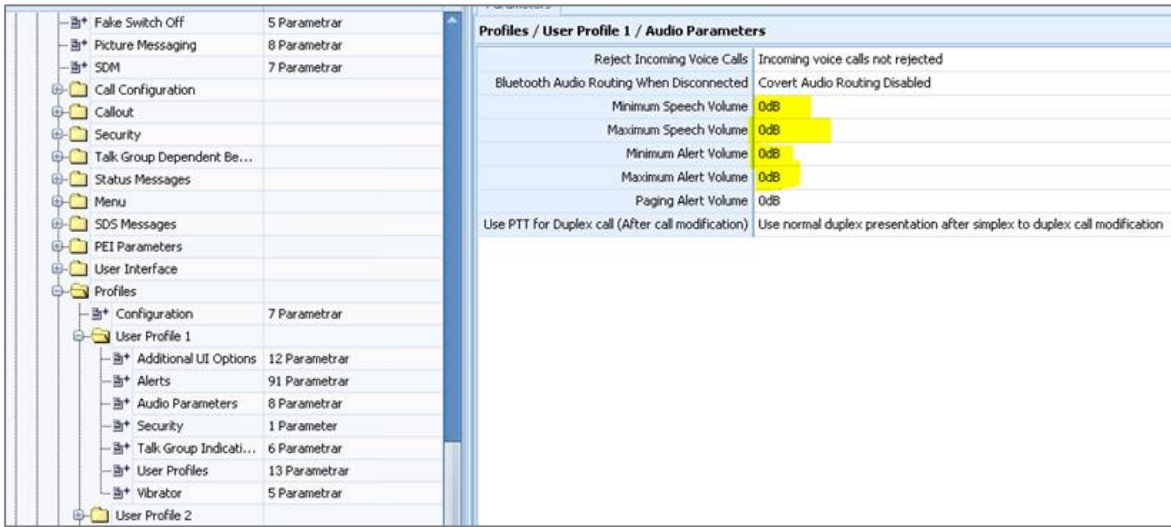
| | |
|---|---|
| Fake Switch Off | 5 Parametrar |
| Picture Messaging | 8 Parametrar |
| SDM | 7 Parametrar |
| Call Configuration | |
| Callout | |
| Security | |
| Talk Group Dependent Be... | |
| Status Messages | |
| Menu | |
| SDS Messages | |
| PEI Parameters | |
| User Interface | |
| Profiles | |
| Configuration | 7 Parametrar |
| User Profile 1 | |
| Additional UI Options | 12 Parametrar |
| Alerts | 91 Parametrar |
| Audio Parameters | 8 Parametrar |
| Security | 1 Parameter |
| Talk Group Indicati... | 6 Parametrar |
| User Profiles | 13 Parametrar |
| Vibrator | 5 Parametrar |
| User Profile 2 | |

Profiles / User Profile 1 / Audio Parameters

| | |
|---|---|
| Reject Incoming Voice Calls | Incoming voice calls not rejected |
| Bluetooth Audio Routing When Disconnected | Covert Audio Routing Disabled |
| Minimum Speech Volume | 0dB |
| Maximum Speech Volume | 0dB |
| Minimum Alert Volume | 0dB |
| Maximum Alert Volume | 0dB |
| Paging Alert Volume | 0dB |
| Use PTT for Duplex call (After call modification) | Use normal duplex presentation after simplex to duplex call modification |